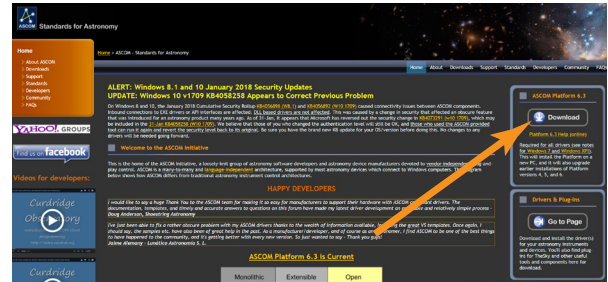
ASCOM Standards for Astronomy

Home
About ASCOM
Downloads
Support
Standards
Developers
Community
FAQs

YAHOO! GROUPS

Join us on facebook

Videos for developers:

Curridge Observatory

Home > ASCOM - Standards for Astronomy

Home About Downloads Support Standards Developers Community FAQs

ALERT: Windows 8.1 and 10 January 2018 Security Updates
UPDATE: Windows 10 v1709 KB4058258 Appears to Correct Previous Problem

On Windows 8 and 10, the January 2018 Cumulative Security Rollup KB4056898 (W8.1) and KB4056892 (W10 1709) caused connectivity issues between ASCOM components. Inbound connections to EXE drivers or API interfaces are affected. DLL based drivers are not affected. This was caused by a change in security that affected an obscure feature that was introduced for an astronomy product many years ago. As of 31-Jan, it appears that Microsoft has reversed out the security change in KB4073291 (x86 1709), which may be included in the 31-Jan KB4058258 (W10 1709). We believe that those of you who changed the authentication level will still be OK, and those who used the ASCOM provided tool can run it again and revert the security level back to its original. Be sure you have the brand new KB update for your OS/version before doing this. No changes to any drivers will be needed going forward.

Welcome to the ASCOM Initiative

This is the home of the ASCOM Initiative, a loosely-knit group of astronomy software developers and astronomy device manufacturers devoted to vendor independent plug-and-play control. ASCOM is a many-to-many and language-independent architecture, supported by most astronomy devices which connect to Windows computers. The diagram below shows how ASCOM differs from traditional astronomy instrument control architecture.

HAPPY DEVELOPERS

I would like to say a huge Thank You to the ASCOM team for making it so easy for manufacturers to support their hardware with ASCOM compliant drivers. The documentation, templates, and timely and accurate answers to questions on this forum have made my latest driver development an enjoyable and relatively simple process - Doug Anderson, Shoestring Astronomy

I've just been able to fix a rather obscure problem with my ASCOM drivers thanks to the wealth of information available, including the great VS templates. Once again, I would say, the samples etc. have been of great help in the past. As a manufacturer / developer, and of course as an amateur, I find ASCOM to be one of the best things to have happened to the community, and it's getting better with every new version. So just wanted to say - Thank you guys!
Jaime Alemany - Lunático Astronomía S. L.

ASCOM Platform 6.3 is Current

| Monolithic | Extensible | Open |

ASCOM Platform 6.3

Download

Platform 6.3 Help outlines

Required for all drivers (see notes for Windows 7 and Windows XP). This will install the Platform on a new PC, and it will also upgrade earlier installations of Platform versions 4, 5, and 6.

Drivers & Plug-ins

Go to Page

Download and install the driver(s) for your astronomy instruments and devices. You'll also find plug-ins for TheSky and other useful programs on the Downloads page.